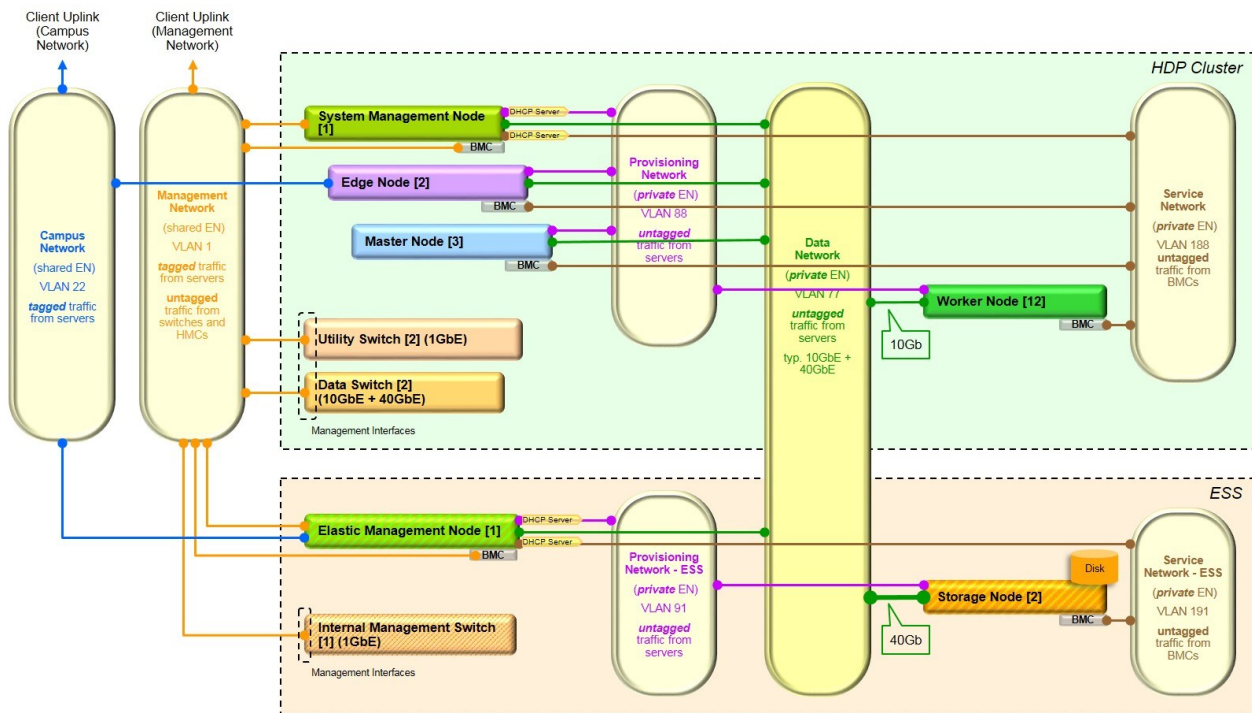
Client Uplink (Campus Network)

Client Uplink (Management Network)

HDP Cluster

Campus Network

(shared EN)

VLAN 22

tagged traffic from servers

Management Network

(shared EN)

VLAN 1

tagged traffic from servers

untagged traffic from switches and HMCs

System Management Node [1]

DHCP Server

DHCP Server

BMC

Edge Node [2]

BMC

Master Node [3]

BMC

Provisioning Network

(private EN)

VLAN 88

untagged traffic from servers

Data Network

(private EN)

VLAN 77

untagged traffic from servers

typ. 10GbE + 40GbE

Service Network

(private EN)

VLAN 188

untagged traffic from BMCs

Worker Node [12]

BMC

10Gb

Utility Switch [2] (1GbE)

Data Switch [2] (10GbE + 40GbE)

Management Interfaces

ESS

Elastic Management Node [1]

DHCP Server

DHCP Server

BMC

Provisioning Network - ESS

(private EN)

VLAN 91

untagged traffic from servers

Disk

Storage Node [2]

BMC

40Gb

Service Network - ESS

(private EN)

VLAN 191

untagged traffic from BMCs

Internal Management Switch [1] (1GbE)

Management Interfaces